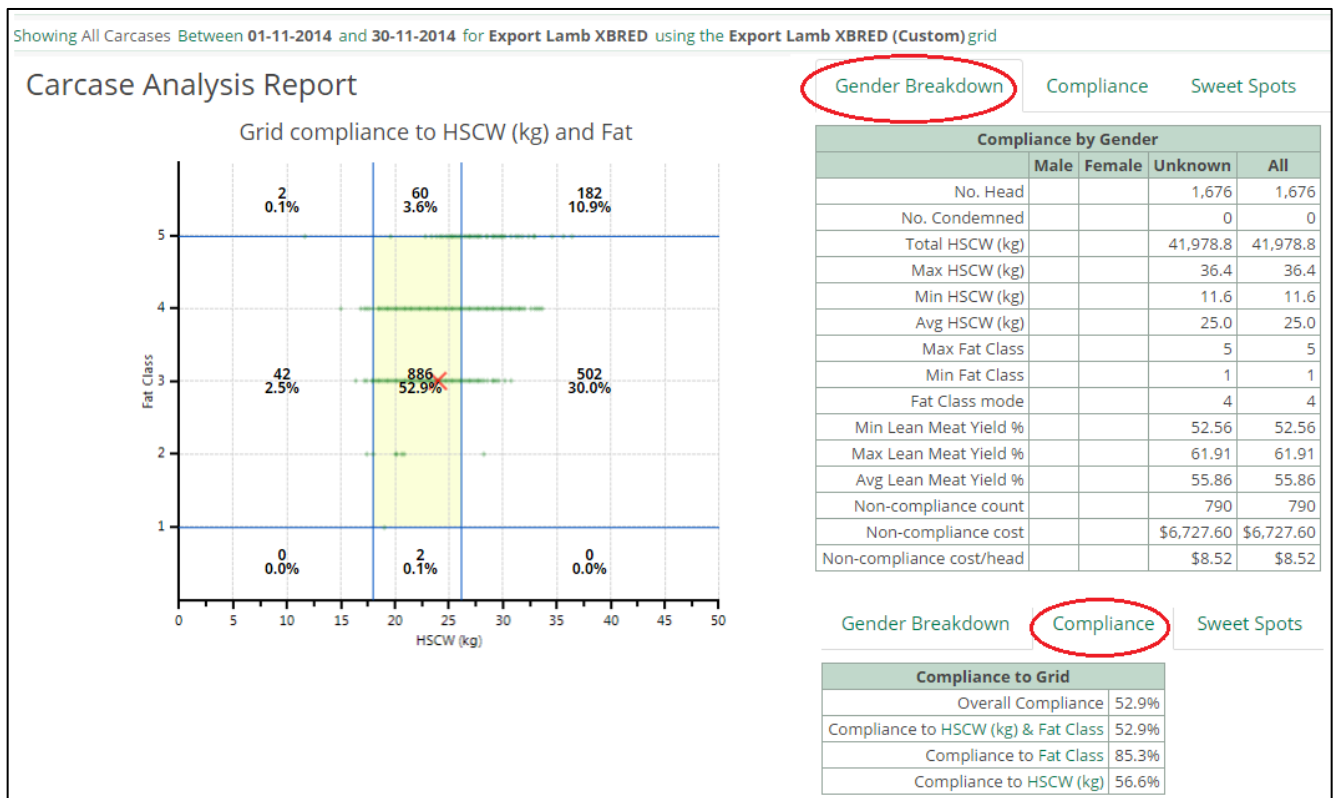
Showing All Carcases Between **01-11-2014** and **30-11-2014** for **Export Lamb XBRED** using the **Export Lamb XBRED (Custom)** grid

Carcase Analysis Report

Grid compliance to HSCW (kg) and Fat

2
0.1%

60
3.6%

182
10.9%

42
2.5%

886
52.9%

502
30.0%

0
0.0%

2
0.1%

0
0.0%

Fat Class

5
4
3
2
1

0 5 10 15 20 25 30 35 40 45 50

HSCW (kg)

Gender Breakdown | Compliance | Sweet Spots

| Compliance by Gender | | | | |
|---|---|---|---|---|
| | Male | Female | Unknown | All |
| No. Head | | | 1,676 | 1,676 |
| No. Condemned | | | 0 | 0 |
| Total HSCW (kg) | | | 41,978.8 | 41,978.8 |
| Max HSCW (kg) | | | 36.4 | 36.4 |
| Min HSCW (kg) | | | 11.6 | 11.6 |
| Avg HSCW (kg) | | | 25.0 | 25.0 |
| Max Fat Class | | | 5 | 5 |
| Min Fat Class | | | 1 | 1 |
| Fat Class mode | | | 4 | 4 |
| Min Lean Meat Yield % | | | 52.56 | 52.56 |
| Max Lean Meat Yield % | | | 61.91 | 61.91 |
| Avg Lean Meat Yield % | | | 55.86 | 55.86 |
| Non-compliance count | | | 790 | 790 |
| Non-compliance cost | | | $6,727.60 | $6,727.60 |
| Non-compliance cost/head | | | $8.52 | $8.52 |

Gender Breakdown | Compliance | Sweet Spots

| Compliance to Grid | |
|---|---|
| Overall Compliance | 52.9% |
| Compliance to HSCW (kg) & Fat Class | 52.9% |
| Compliance to Fat Class | 85.3% |
| Compliance to HSCW (kg) | 56.6% |